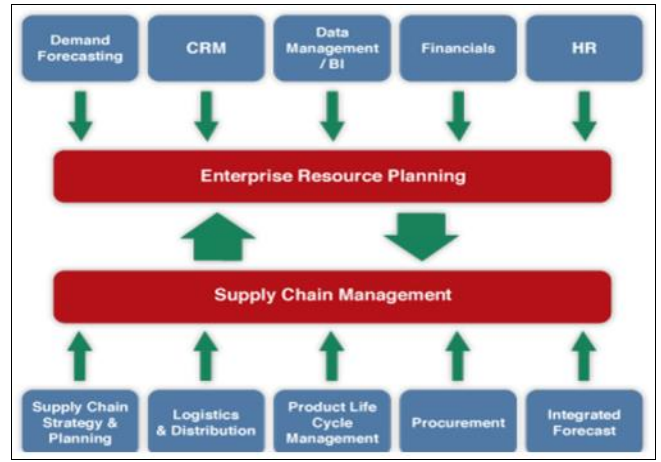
Demand Forecasting

CRM

Data Management / BI

Financials

HR

Enterprise Resource Planning

Supply Chain Management

Supply Chain Strategy & Planning

Logistics & Distribution

Product Life Cycle Management

Procurement

Integrated Forecast